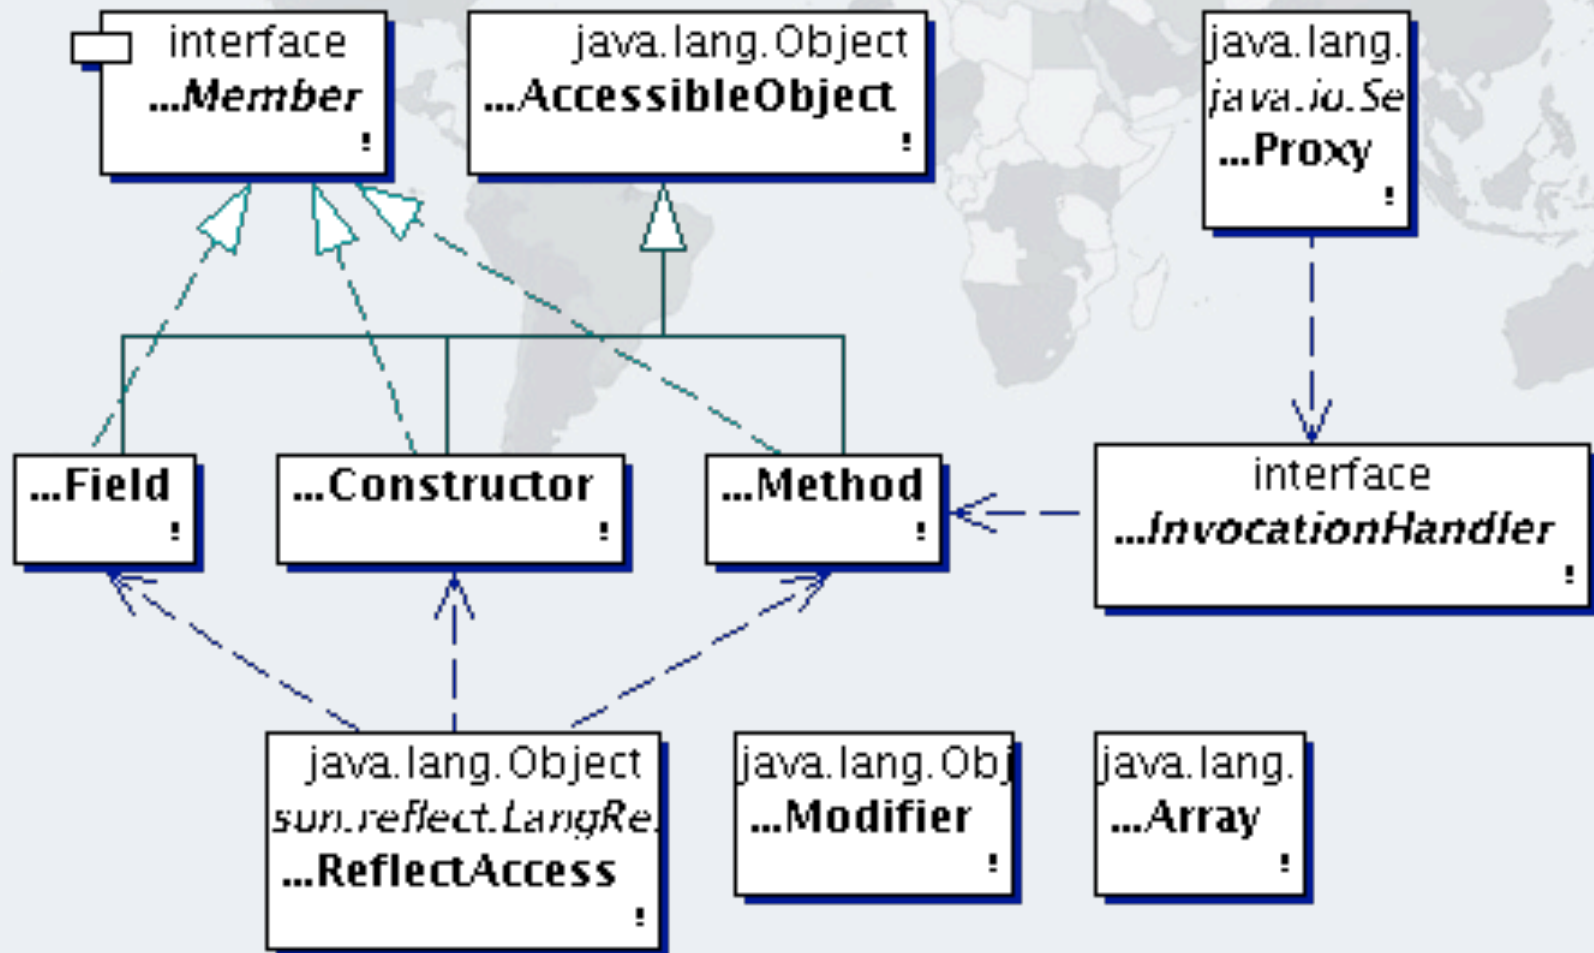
interface
...Member
!

java.lang.Object
...AccessibleObject
!

java.lang.
java.io.Se
...Proxy
!

...Field
!

...Constructor
!

...Method
!

interface
...InvocationHandler
!

java.lang.Object
sun.reflect.LangRe
...ReflectAccess
!

java.lang.Obj
...Modifier
!

java.lang.
...Array
!